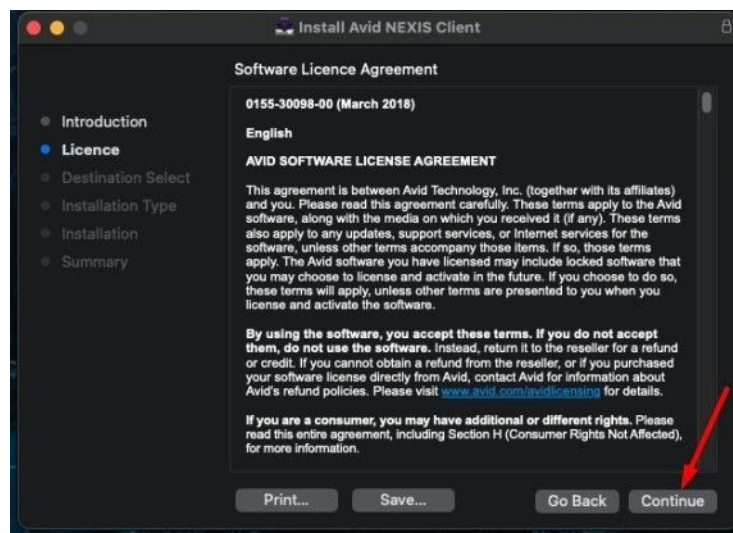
Install Avid NEXIS Client

Software Licence Agreement

Introduction
Licence
Destination Select
Installation Type
Installation
Summary

0155-30098-00 (March 2018)

English

AVID SOFTWARE LICENSE AGREEMENT

This agreement is between Avid Technology, Inc. (together with its affiliates) and you. Please read this agreement carefully. These terms apply to the Avid software, along with the media on which you received it (if any). These terms also apply to any updates, support services, or Internet services for the software, unless other terms accompany those items. If so, those terms apply. The Avid software you have licensed may include locked software that you may choose to license and activate in the future. If you choose to do so, these terms will apply, unless other terms are presented to you when you license and activate the software.

By using the software, you accept these terms. If you do not accept them, do not use the software. Instead, return it to the reseller for a refund or credit. If you cannot obtain a refund from the reseller, or if you purchased your software license directly from Avid, contact Avid for information about Avid's refund policies. Please visit www.avid.com/avidlicensing for details.

If you are a consumer, you may have additional or different rights. Please read this entire agreement, including Section H (Consumer Rights Not Affected), for more information.

Print... Save... Go Back Continue